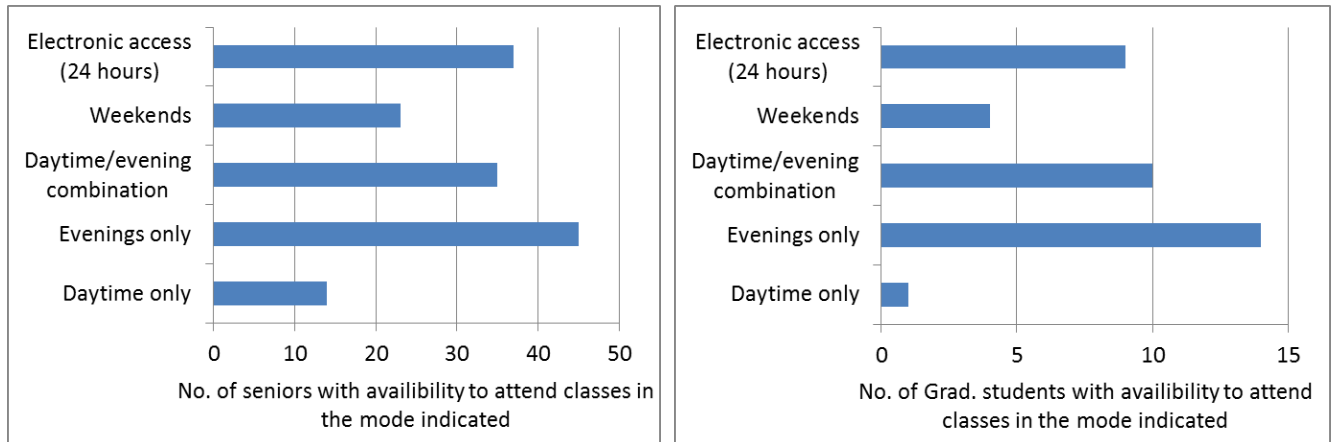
Electronic access (24 hours)

Weekends

Daytime/evening combination

Evenings only

Daytime only

0 10 20 30 40 50

No. of seniors with availibility to attend classes in the mode indicated

Electronic access (24 hours)

Weekends

Daytime/evening combination

Evenings only

Daytime only

0 5 10 15

No. of Grad. students with availibility to attend classes in the mode indicated